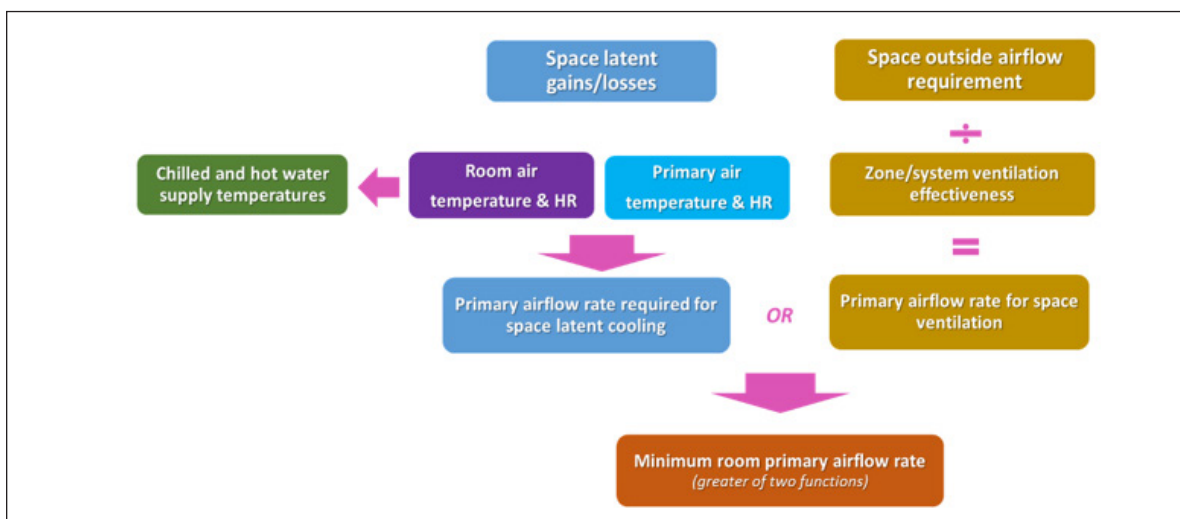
Space latent gains/losses

Space outside airflow requirement

÷

Chilled and hot water supply temperatures

Room air temperature & HR

Primary air temperature & HR

Zone/system ventilation effectiveness

=

Primary airflow rate required for space latent cooling

OR

Primary airflow rate for space ventilation

Minimum room primary airflow rate
(greater of two functions)